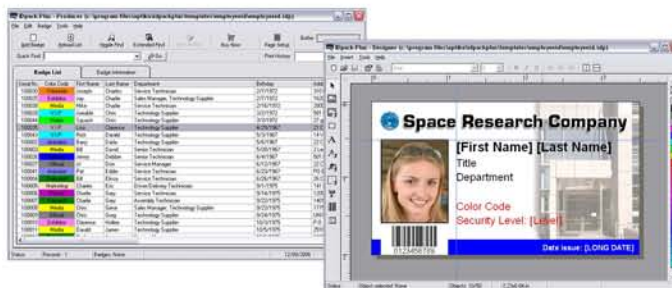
IDpack Plus - Producer

Badge List
Badge Information

IDpack Plus - Designer

Space Research Company
[First Name] [Last Name]
Title
Department
Color Code
Security Level: [Level]
0123456789
Date issue: [LONG DATE]